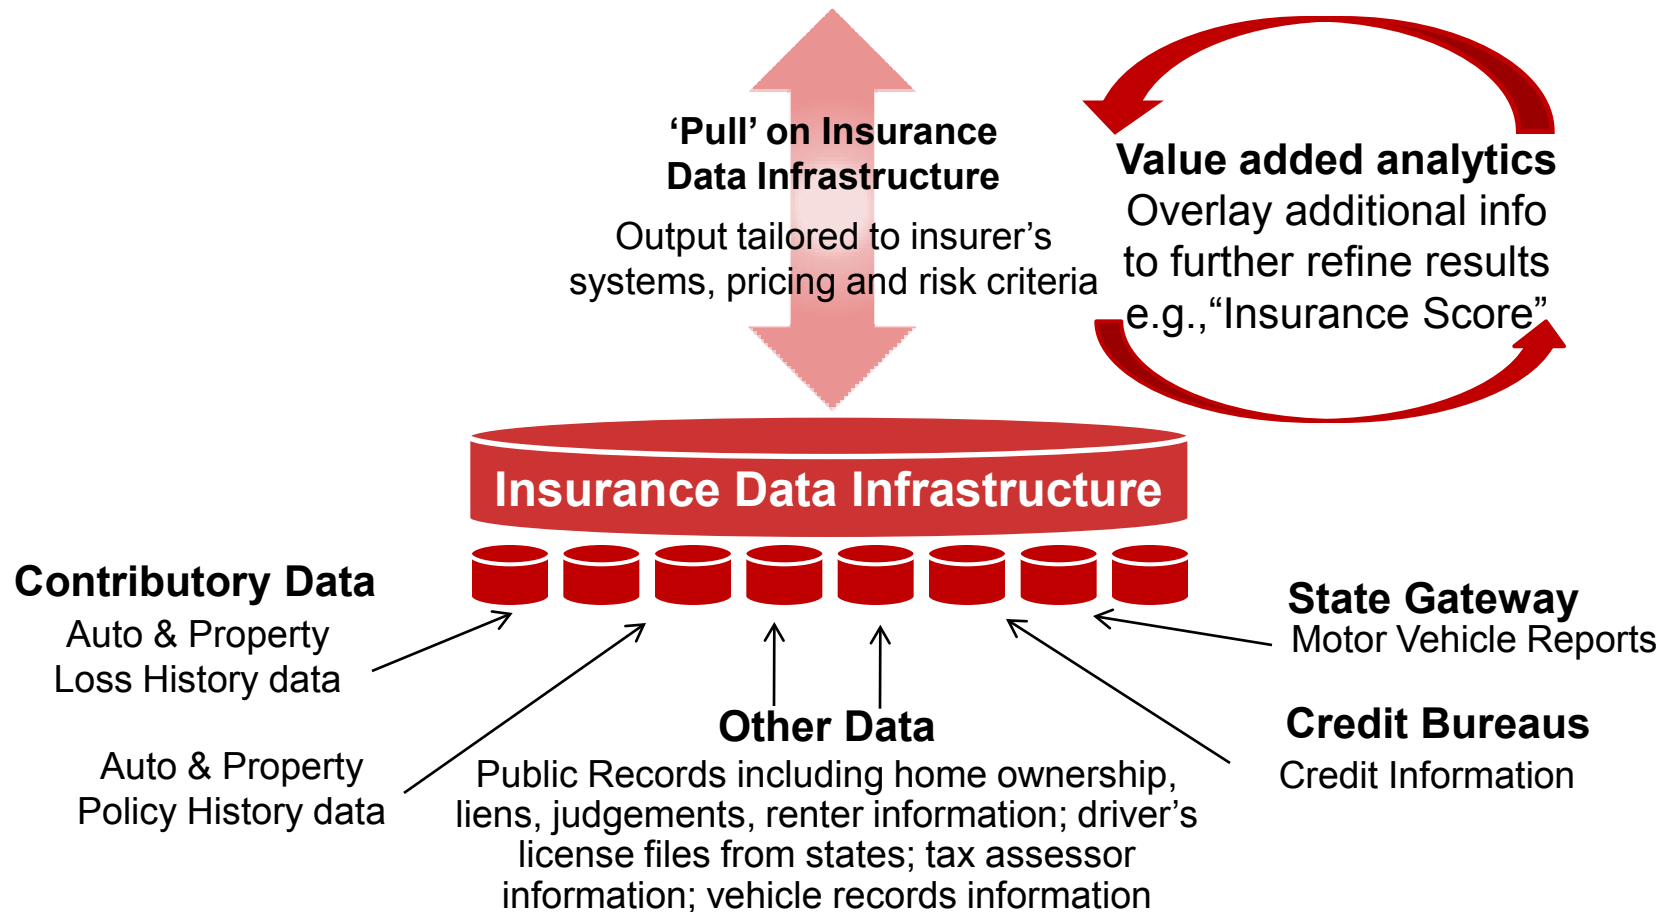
‘Pull’ on Insurance Data Infrastructure

Output tailored to insurer’s systems, pricing and risk criteria

Value added analytics
Overlay additional info to further refine results e.g.,“Insurance Score”

Insurance Data Infrastructure

Contributory Data
Auto & Property Loss History data

Auto & Property Policy History data

Other Data
Public Records including home ownership, liens, judgements, renter information; driver’s license files from states; tax assessor information; vehicle records information

State Gateway
Motor Vehicle Reports

Credit Bureaus
Credit Information